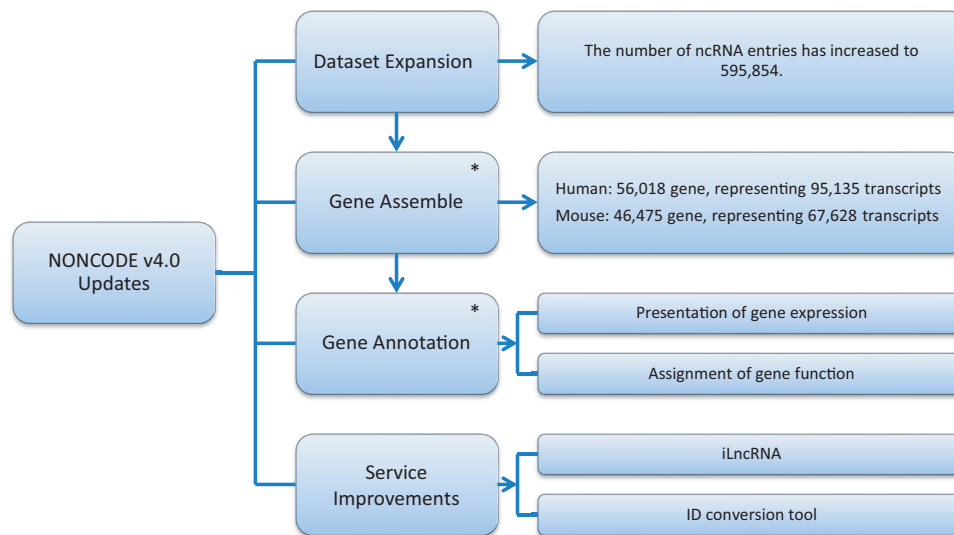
NONCODE v4.0 Updates

Dataset Expansion

The number of ncRNA entries has increased to 595,854.

Gene Assemble *

Human: 56,018 gene, representing 95,135 transcripts
Mouse: 46,475 gene, representing 67,628 transcripts

Gene Annotation *

Presentation of gene expression

Assignment of gene function

Service Improvements

iLncRNA

ID conversion tool